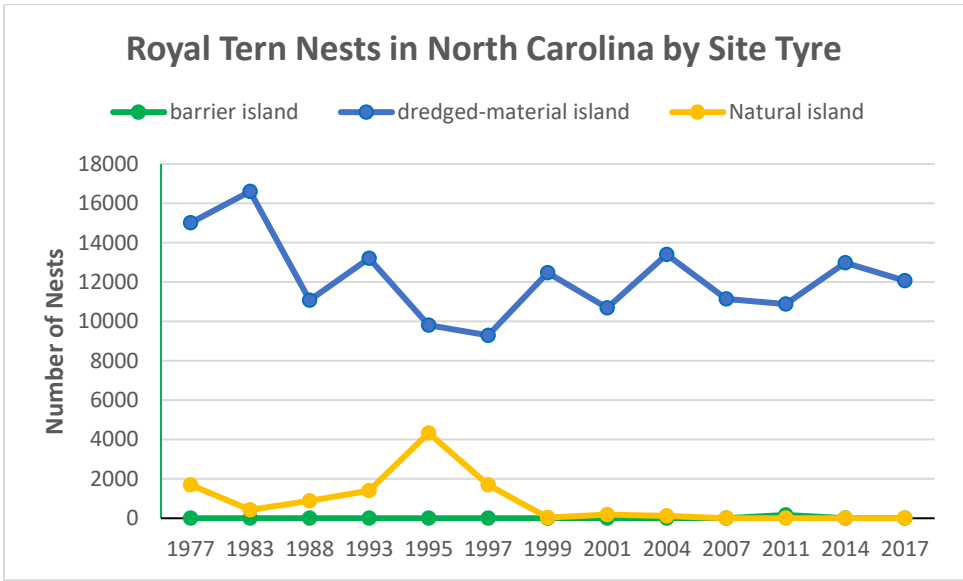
Royal Tern Nests in North Carolina by Site Tyre

barrier island
dredged-material island
Natural island

Number of Nests

18000
16000
14000
12000
10000
8000
6000
4000
2000
0

1977 1983 1988 1993 1995 1997 1999 2001 2004 2007 2011 2014 2017